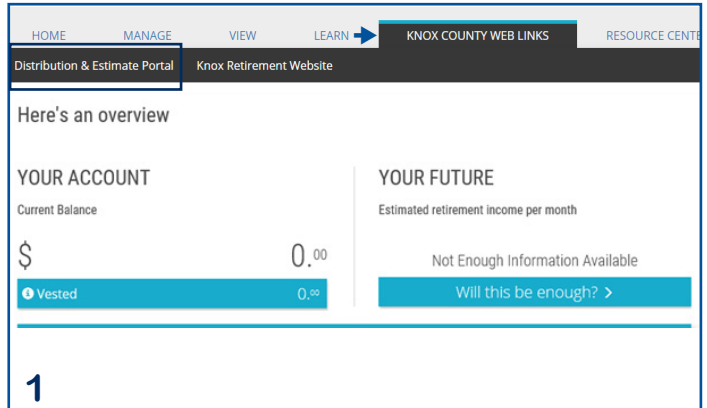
HOME MANAGE VIEW LEARN KNOX COUNTY WEB LINKS RESOURCE CENTE

Distribution & Estimate Portal Knox Retirement Website

Here's an overview

YOUR ACCOUNT

Current Balance

$ 0.00

Vested 0.00

YOUR FUTURE

Estimated retirement income per month

Not Enough Information Available

Will this be enough? >

1